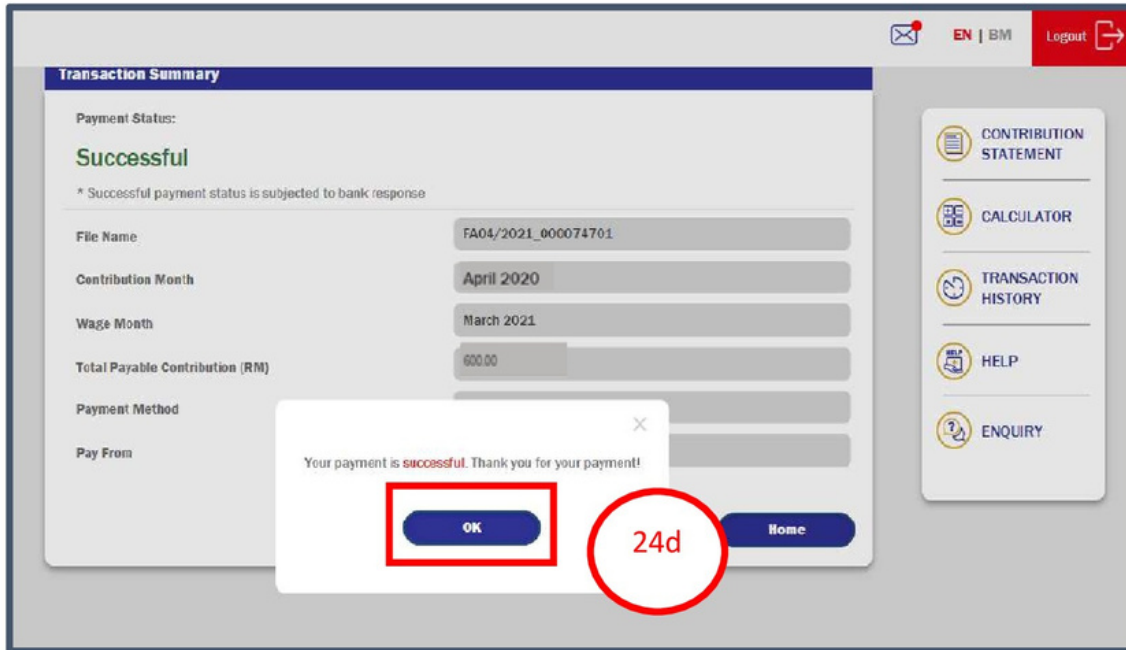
EN | BM

Logout

Transaction Summary

Payment Status:

Successful

* Successful payment status is subjected to bank response

| | |
|---|---|
| File Name | FA04/2021_000074701 |
| Contribution Month | April 2020 |
| Wage Month | March 2021 |
| Total Payable Contribution (RM) | 600.00 |
| Payment Method | |
| Pay From | |

Your payment is successful. Thank you for your payment!

OK

24d

Home

CONTRIBUTION STATEMENT

CALCULATOR

TRANSACTION HISTORY

HELP

ENQUIRY